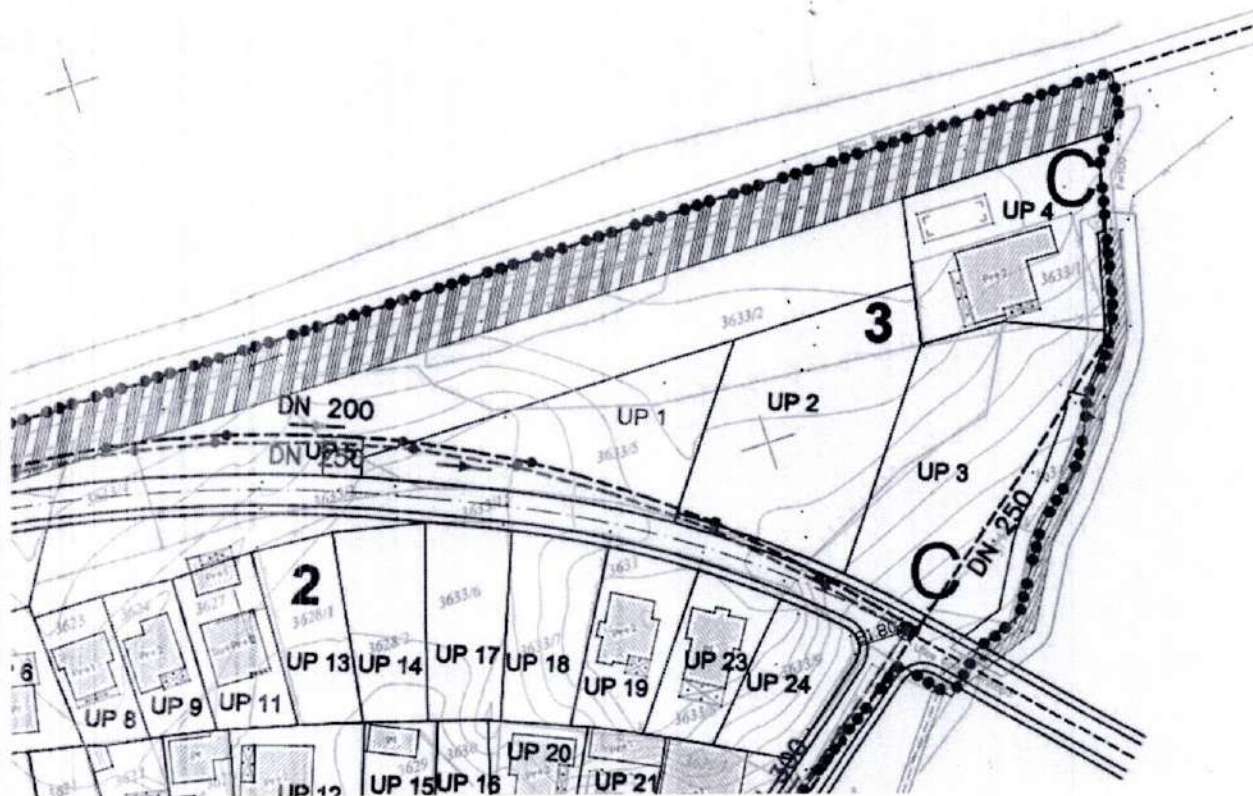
C
UP 4
3633/1
3
3633/2
DN 200
UP 1
UP 2
DN 250
UP 3
3633/5
DN 250
2
3628/1
3623
3624
3627
3633/6
3631
UP 13
UP 14
UP 17
UP 18
UP 19
UP 23
UP 24
6
UP 8
UP 9
UP 11
C
UP 12
UP 15
UP 16
UP 20
UP 21
3629
3630